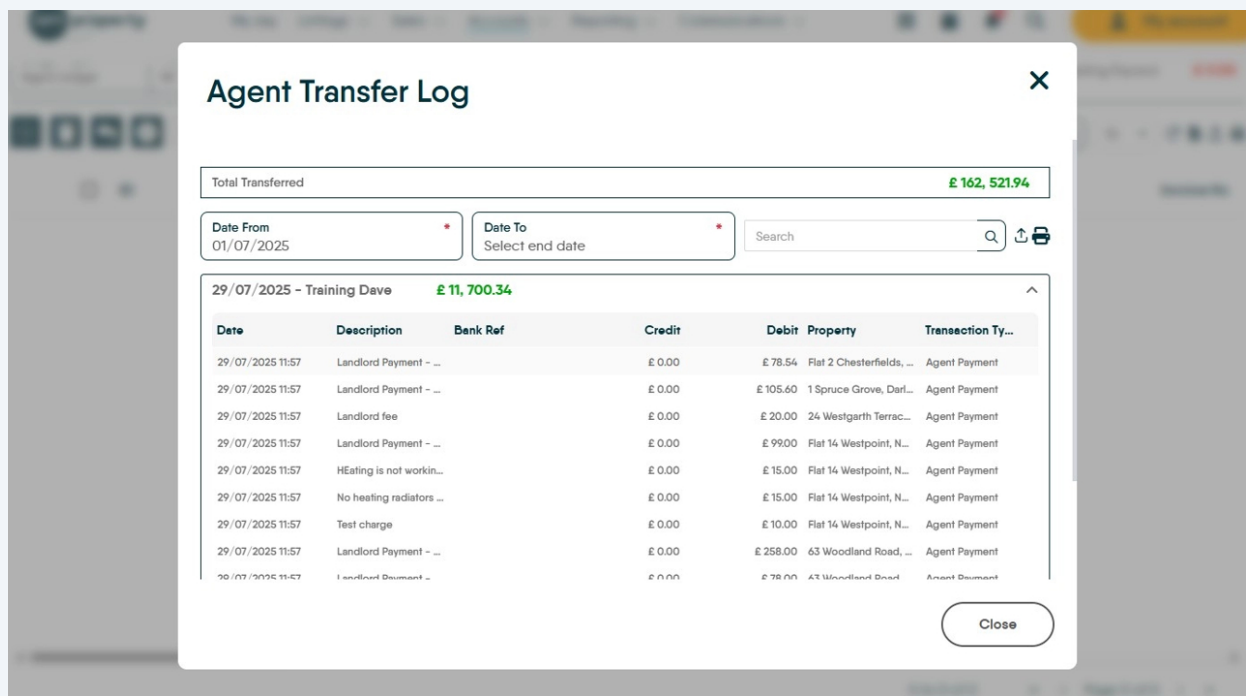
Agent Transfer Log

Total Transferred £ 162, 521.94

Date From *
01/07/2025

Date To *
Select end date

Search

29/07/2025 - Training Dave £ 11, 700.34

| Date | Description | Bank Ref | Credit | Debit | Property | Transaction Ty... |
|---|---|---|---|---|---|---|
| 29/07/2025 11:57 | Landlord Payment - ... | | £ 0.00 | £ 78.54 | Flat 2 Chesterfields, ... | Agent Payment |
| 29/07/2025 11:57 | Landlord Payment - ... | | £ 0.00 | £ 105.60 | 1 Spruce Grove, Darl... | Agent Payment |
| 29/07/2025 11:57 | Landlord fee | | £ 0.00 | £ 20.00 | 24 Westgarth Terrac... | Agent Payment |
| 29/07/2025 11:57 | Landlord Payment - ... | | £ 0.00 | £ 99.00 | Flat 14 Westpoint, N... | Agent Payment |
| 29/07/2025 11:57 | HEating is not workin... | | £ 0.00 | £ 15.00 | Flat 14 Westpoint, N... | Agent Payment |
| 29/07/2025 11:57 | No heating radiators ... | | £ 0.00 | £ 15.00 | Flat 14 Westpoint, N... | Agent Payment |
| 29/07/2025 11:57 | Test charge | | £ 0.00 | £ 10.00 | Flat 14 Westpoint, N... | Agent Payment |
| 29/07/2025 11:57 | Landlord Payment - ... | | £ 0.00 | £ 258.00 | 63 Woodland Road, ... | Agent Payment |
| 29/07/2025 11:57 | Landlord Payment - ... | | £ 0.00 | £ 78.00 | 63 Woodland Road ... | Agent Payment |

Close